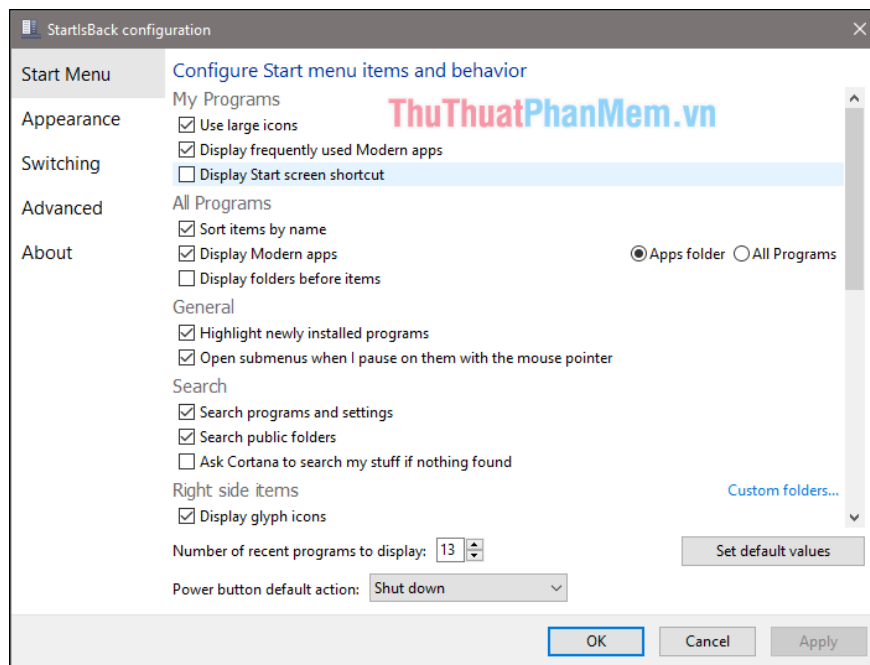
StartIsBack configuration

Start Menu
Appearance
Switching
Advanced
About

Configure Start menu items and behavior

ThuThuatPhanMem.vn

My Programs
☑ Use large icons
☑ Display frequently used Modern apps
☐ Display Start screen shortcut

All Programs
☑ Sort items by name
☑ Display Modern apps
◉ Apps folder ○ All Programs
☐ Display folders before items

General
☑ Highlight newly installed programs
☑ Open submenus when I pause on them with the mouse pointer

Search
☑ Search programs and settings
☑ Search public folders
☐ Ask Cortana to search my stuff if nothing found

Right side items
Custom folders...
☑ Display glyph icons

Number of recent programs to display: 13

Set default values

Power button default action: Shut down

OK
Cancel
Apply